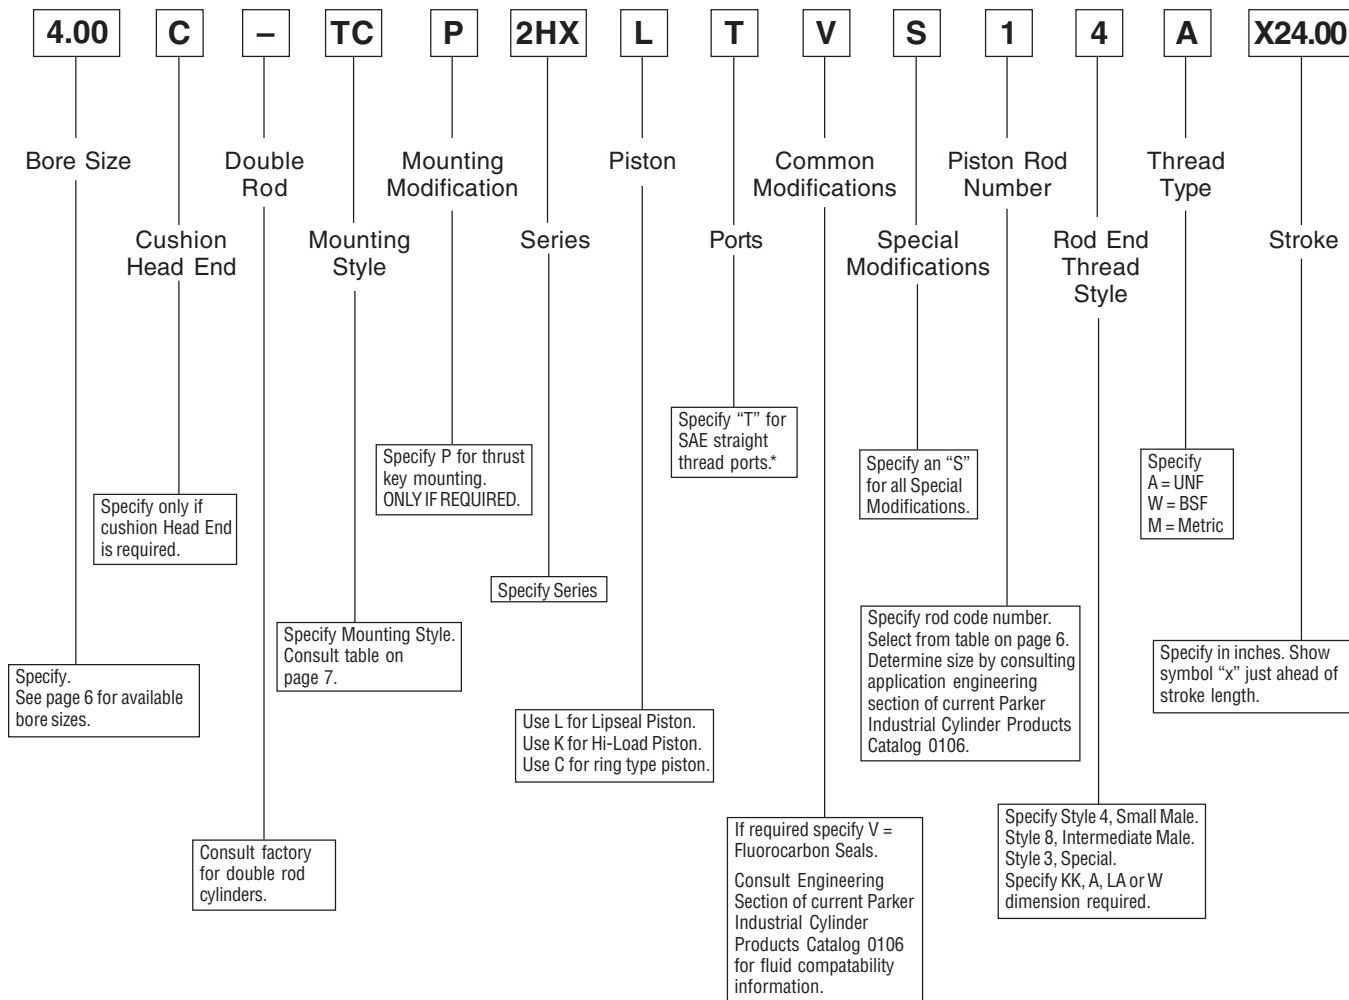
4.00 C – TC P 2HX L T V S 1 4 A X24.00

Bore Size

Cushion Head End

Double Rod

Mounting Style

Mounting Modification

Series

Piston

Ports

Common Modifications

Special Modifications

Piston Rod Number

Rod End Thread Style

Thread Type

Stroke

Specify "T" for SAE straight thread ports.*

Specify P for thrust key mounting. ONLY IF REQUIRED.

Specify an "S" for all Special Modifications.

Specify A = UNF W = BSF M = Metric

Specify only if cushion Head End is required.

Specify Series

Specify rod code number. Select from table on page 6. Determine size by consulting application engineering section of current Parker Industrial Cylinder Products Catalog 0106.

Specify Mounting Style. Consult table on page 7.

Specify in inches. Show symbol "x" just ahead of stroke length.

Specify. See page 6 for available bore sizes.

Use L for Lipseal Piston. Use K for Hi-Load Piston. Use C for ring type piston.

Specify Style 4, Small Male. Style 8, Intermediate Male. Style 3, Special. Specify KK, A, LA or W dimension required.

If required specify V = Fluorocarbon Seals.

Consult Engineering Section of current Parker Industrial Cylinder Products Catalog 0106 for fluid compatability information.

Consult factory for double rod cylinders.